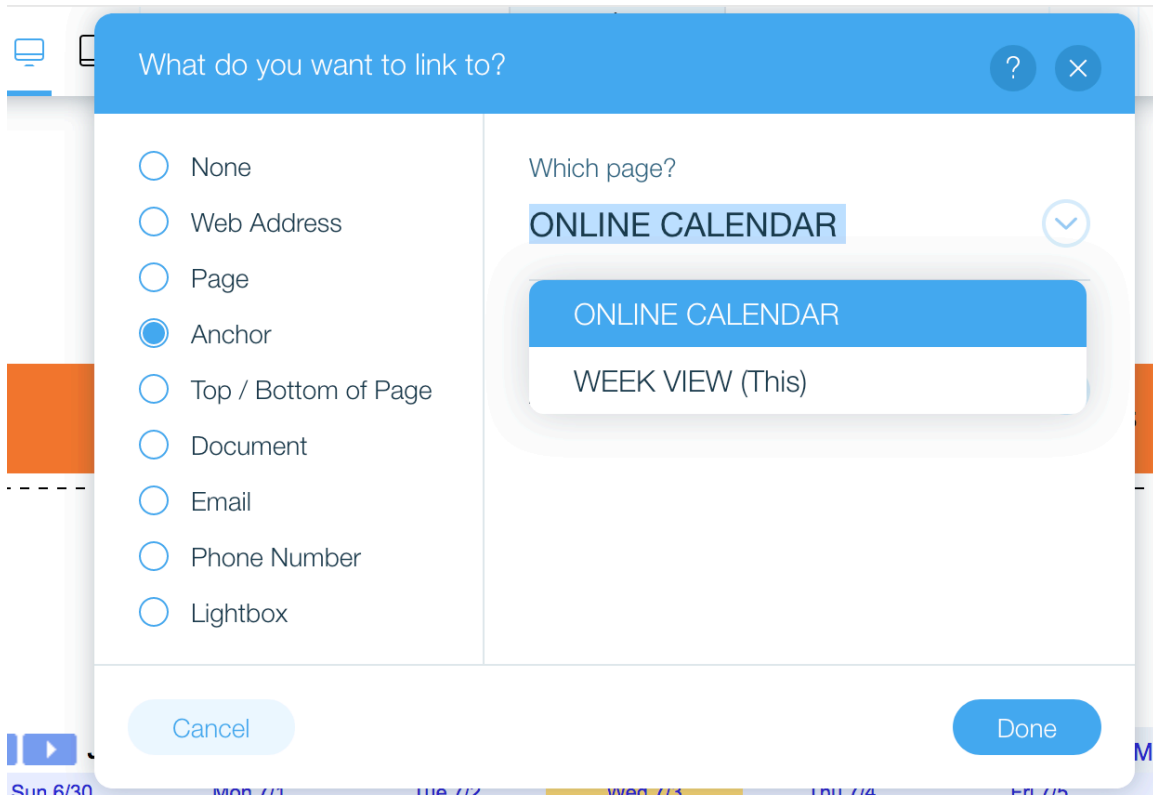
What do you want to link to?

?

None
Web Address
Page
Anchor
Top / Bottom of Page
Document
Email
Phone Number
Lightbox

Which page?
ONLINE CALENDAR
ONLINE CALENDAR
WEEK VIEW (This)

Cancel
Done

Sun 6/30 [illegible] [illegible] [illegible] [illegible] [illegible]